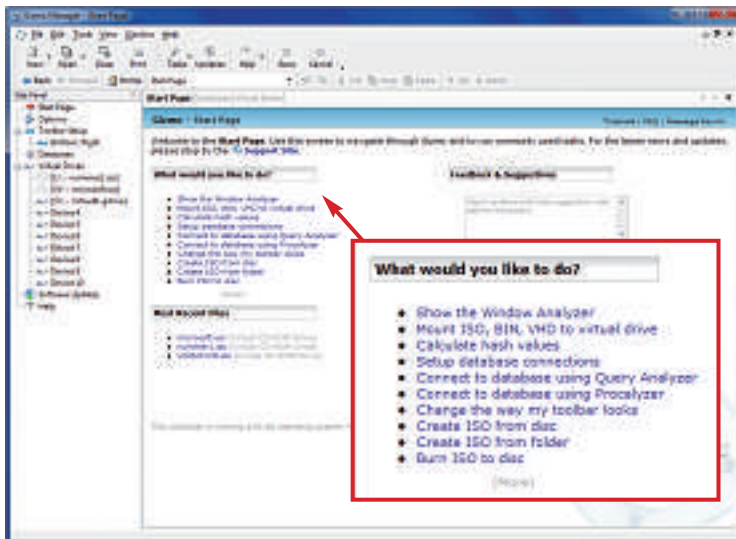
What would you like to do?

Show the Window Analyzer
Mount ISO, BIN, VHD to virtual drive
Calculate hash values
Setup database connections
Connect to database using Query Analyzer
Connect to database using Procalyzer
Change the way my toolbar looks
Create ISO from disc
Create ISO from folder
Burn ISO to disc

[More]